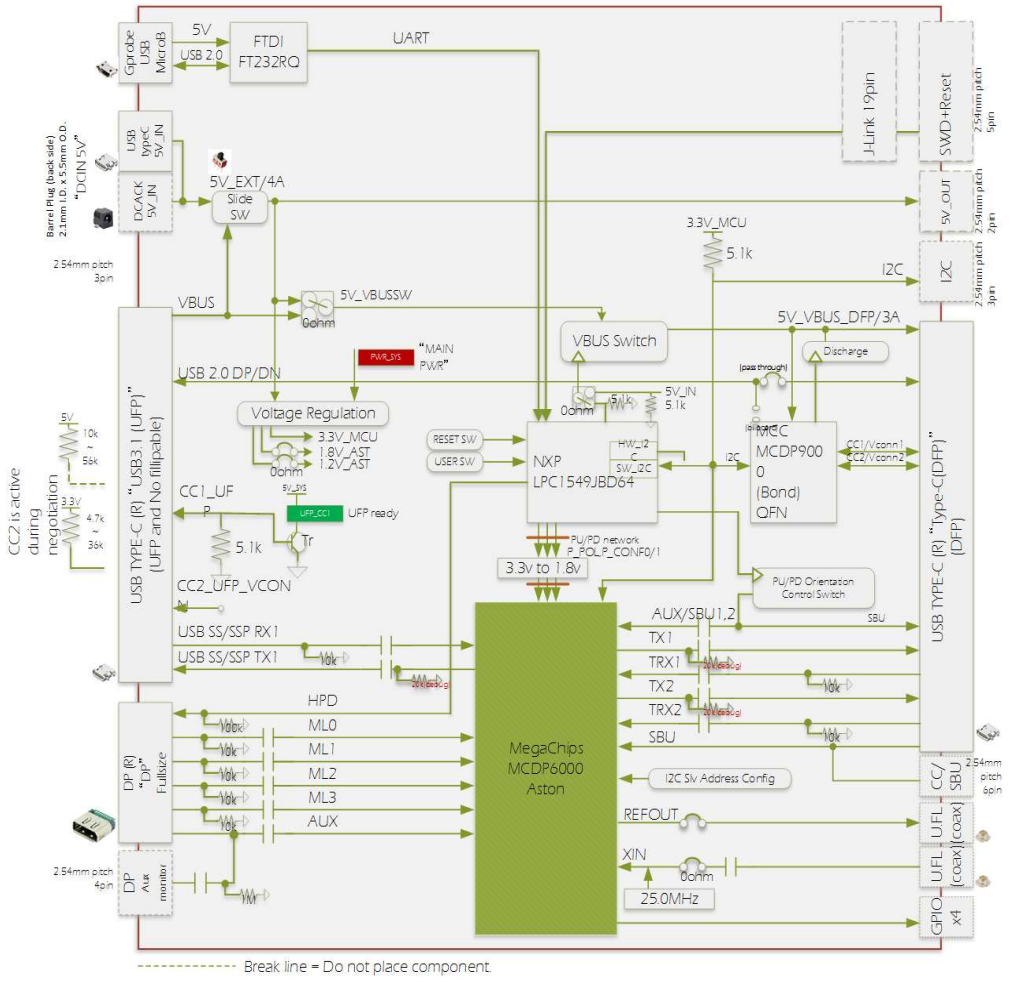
Gprobe USB MicroB
5V
USB 2.0
FTDI FT232RQ
UART
J-Link 19pin
SWD+Reset
2.54mm pitch 5pin
Barrel Plug (back side) 2.1mm I.D. x 5.5mm O.D.
"DCIN 5V"
USB typeC 5V_IN
DCJACK 5V_IN
5V_EXT/4A
Slide SW
5V_OUT
2.54mm pitch 2pin
2.54mm pitch 3pin
3.3V_MCU
5.1k
I2C
I2C
2.54mm pitch 3pin
VBUS
0ohm
5V_VBUSSW
VBUS Switch
5V_VBUS_DFP/3A
Discharge
PWR_SYS
"MAIN PWR"
USB 2.0 DP/DN
(pass through)
Voltage Regulation
0ohm
5.1k
5V_IN
5.1k
3.3V_MCU
1.8V_AST
1.2V_AST
0ohm
RESET SW
USER SW
NXP LPC1549JBD64
HW_I2C
SW_I2C
I2C
MCC MCDP9000 (Bond) QFN
CC1/Vconn1
CC2/Vconn2
5V
10k
56k
3.3V
4.7k
36k
CC2 is active during negotiation
CC1_UFP
5V_SYS
UFP_CC1
UFP ready
5.1k
Tr
USB TYPE-C (R) "USB3.1 (UFP)" (UFP and No flippable)
PU/PD network P_POL,P_CONF0/1
3.3v to 1.8v
PU/PD Orientation Control Switch
USB TYPE-C (R) "Type-C(DFP)" (DFP)
CC2_UFP_VCONN
AUX/SBU1,2
SBU
USB SS/SSP RX1
USB SS/SSP TX1
10k
20k(debug)
TX1
TRX1
20k(debug)
10k
TX2
TRX2
20k(debug)
10k
HPD
SBU
10k
DP (R) "DP" Fullsize
ML0
100k
ML1
10k
ML2
10k
ML3
10k
AUX
10k
MegaChips MCDP6000 Aston
I2C Slv Address Config
CC/SBU
2.54mm pitch 6pin
REFOUT
UFL (coax)
XIN
0ohm
UFL (coax)
25.0MHz
2.54mm pitch 4pin
DP Aux monitor
1M
GPIO x4
Break line = Do not place component.